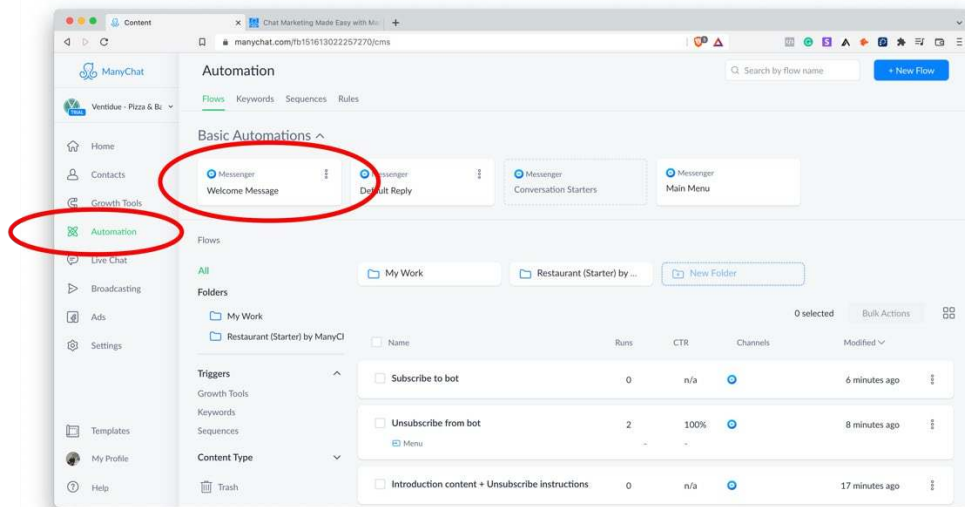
Content
Chat Marketing Made Easy with Ma
manychat.com/fb151613022257270/cms

ManyChat
Ventidue - Pizza & Ba
TRIAL
Home
Contacts
Growth Tools
Automation
Live Chat
Broadcasting
Ads
Settings
Templates
My Profile
Help

Automation
Search by flow name
+ New Flow
Flows Keywords Sequences Rules

Basic Automations ^

Messenger
Welcome Message

Messenger
Default Reply

Messenger
Conversation Starters

Messenger
Main Menu

Flows

All
Folders
My Work
Restaurant (Starter) by ManyCl

Triggers
Growth Tools
Keywords
Sequences
Content Type
Trash

My Work
Restaurant (Starter) by ...
New Folder

0 selected
Bulk Actions

| Name | Runs | CTR | Channels | Modified |
|---|---|---|---|---|
| Subscribe to bot | 0 | n/a | | 6 minutes ago |
| Unsubscribe from bot<br>Menu | 2<br>- | 100%<br>- | | 8 minutes ago |
| Introduction content + Unsubscribe instructions | 0 | n/a | | 17 minutes ago |